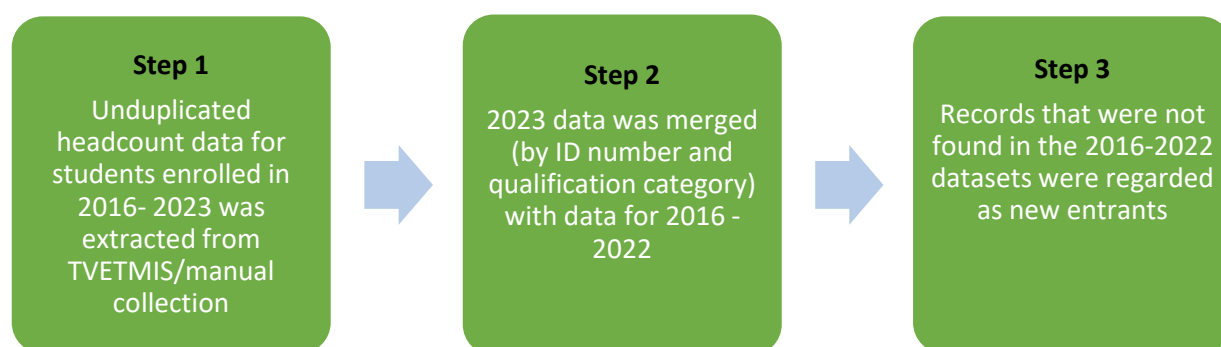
Step 1

Unduplicated headcount data for students enrolled in 2016- 2023 was extracted from TVETMIS/manual collection

Step 2

2023 data was merged (by ID number and qualification category) with data for 2016 - 2022

Step 3

Records that were not found in the 2016-2022 datasets were regarded as new entrants